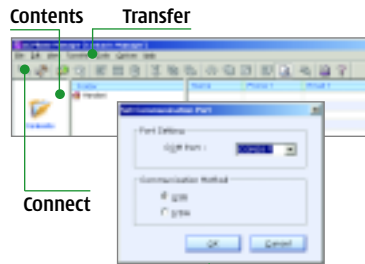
Contents
Transfer
Connect

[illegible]
File Edit View Connect Tools Option Help
Folder
Handset
Name
Phone 1
Phone 2
Contents

Set Communication Port
Port Setting
COM Port :
COM 1
Communication Method
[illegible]
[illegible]
OK
Cancel